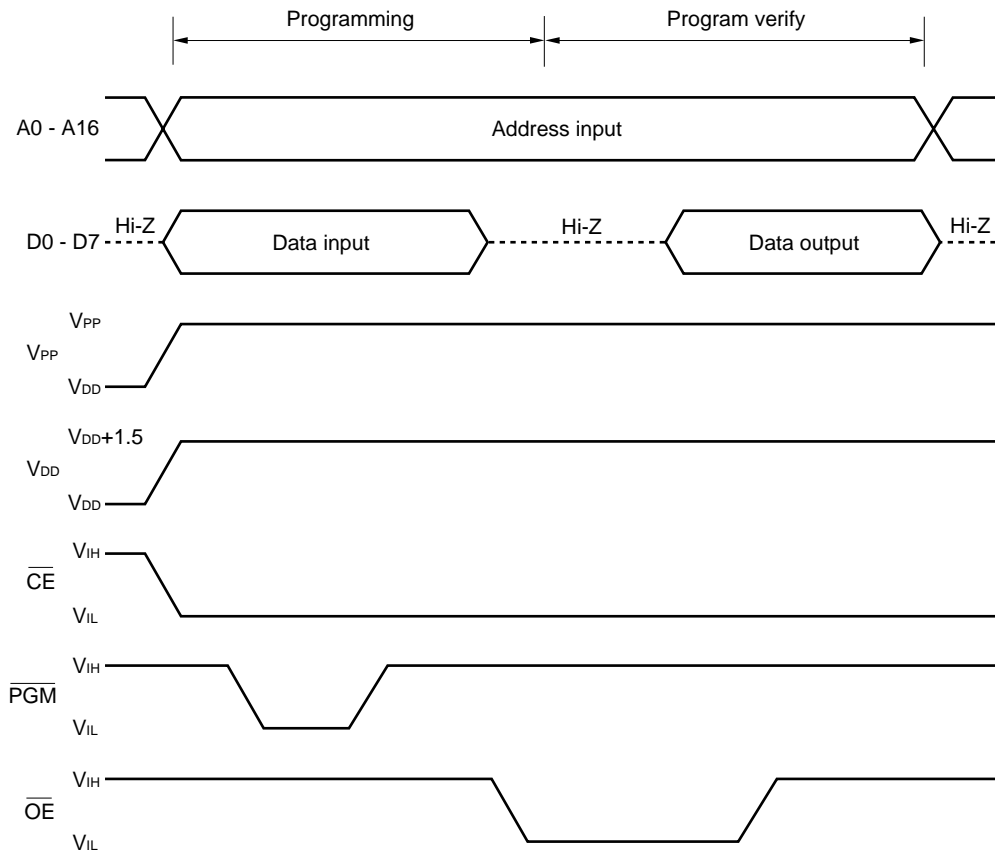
Programming

Program verify

A0 - A16

Address input

D0 - D7

Hi-Z

Data input

Hi-Z

Data output

Hi-Z

$V_{PP}$

$V_{PP}$

$V_{DD}$

$V_{DD}+1.5$

$V_{DD}$

$V_{DD}$

$V_{IH}$

$\overline{CE}$

$V_{IL}$

$V_{IH}$

$\overline{PGM}$

$V_{IL}$

$V_{IH}$

$\overline{OE}$

$V_{IL}$